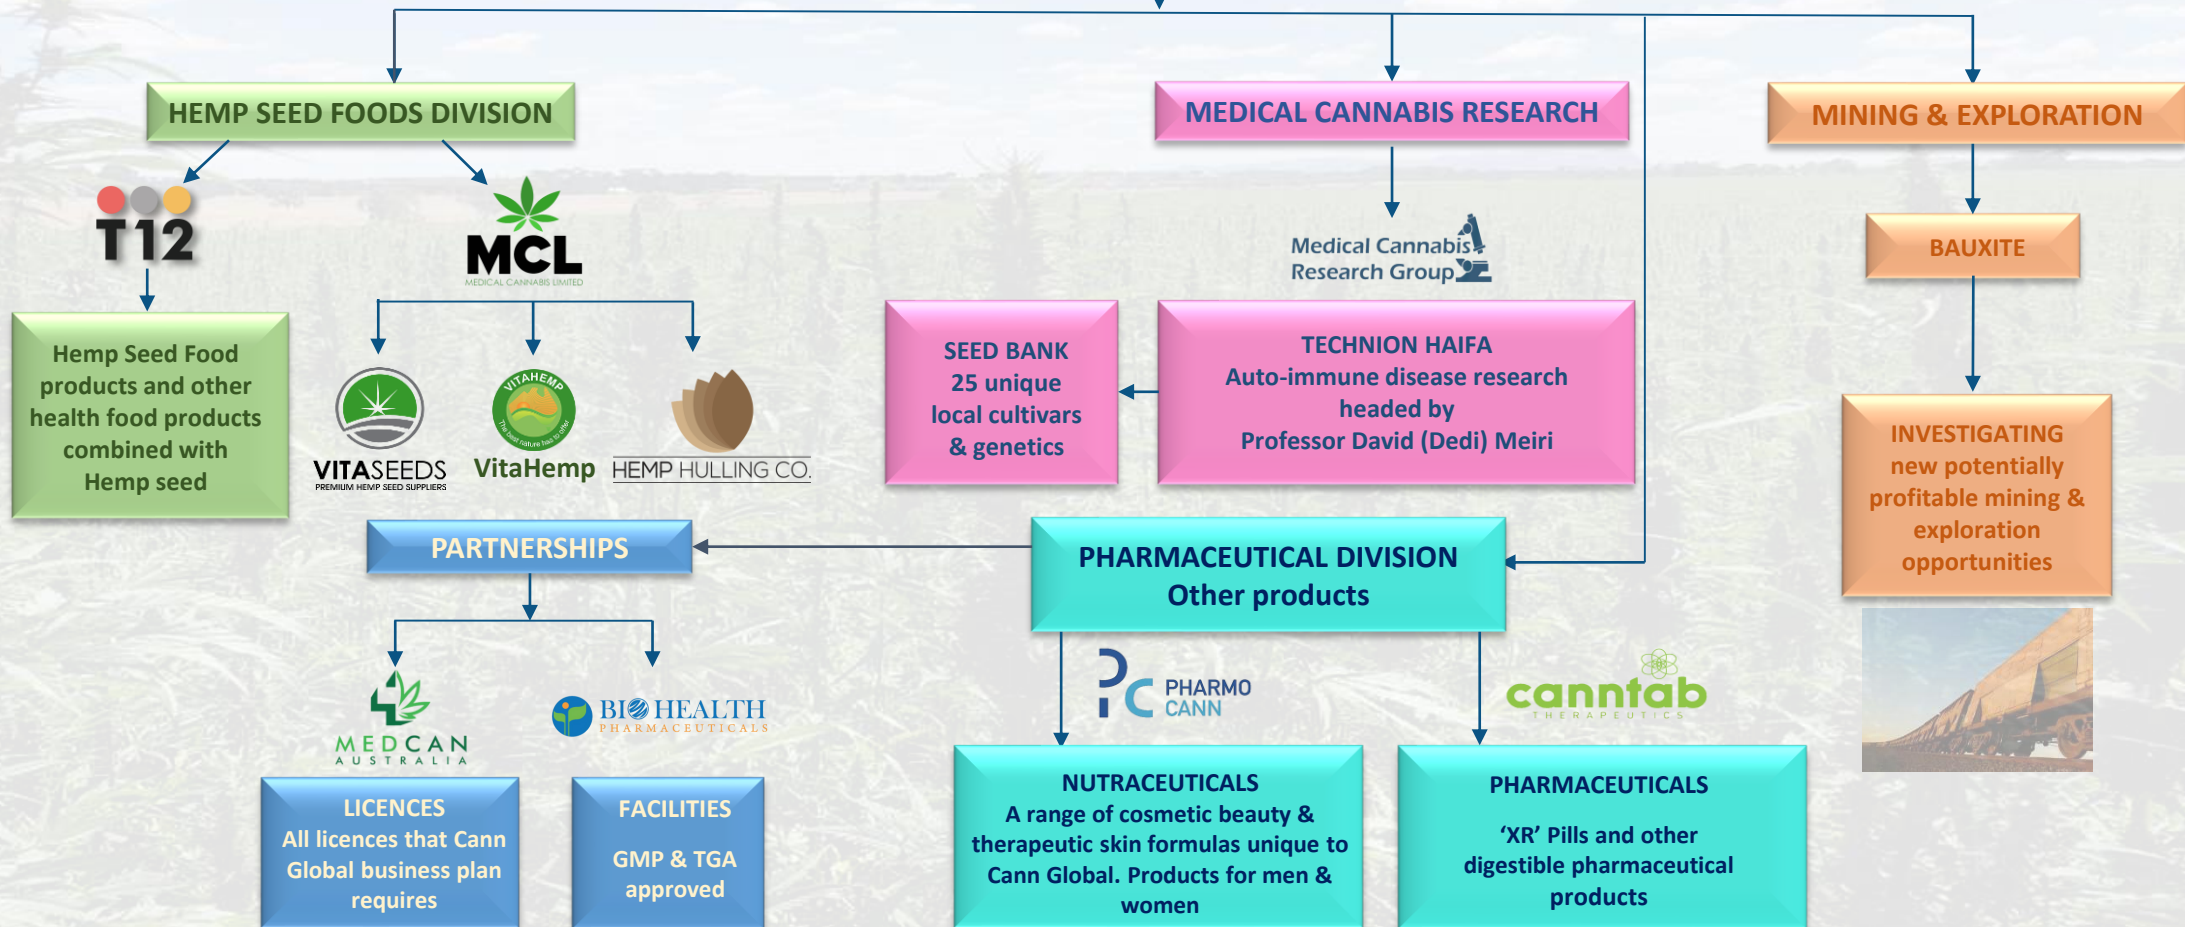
HEMP SEED FOODS DIVISION

T12

Hemp Seed Food products and other health food products combined with Hemp seed

MCL
MEDICAL CANNABIS LIMITED

VITASEEDS
PREMIUM HEMP SEED SUPPLIERS

VITAHEMP
The best nature has to offer

VitaHemp

HEMP HULLING CO.

PARTNERSHIPS

MEDCAN
AUSTRALIA

BIOHEALTH
PHARMACEUTICALS

LICENCES
All licences that Cann Global business plan requires

FACILITIES
GMP & TGA approved

MEDICAL CANNABIS RESEARCH

Medical Cannabis Research Group

SEED BANK
25 unique local cultivars & genetics

TECHNION HAIFA
Auto-immune disease research headed by
Professor David (Dedi) Meiri

PHARMACEUTICAL DIVISION
Other products

PHARMO CANN

canntab
THERAPEUTICS

NUTRACEUTICALS
A range of cosmetic beauty & therapeutic skin formulas unique to Cann Global. Products for men & women

PHARMACEUTICALS
'XR' Pills and other digestible pharmaceutical products

MINING & EXPLORATION

BAUXITE

INVESTIGATING new potentially profitable mining & exploration opportunities